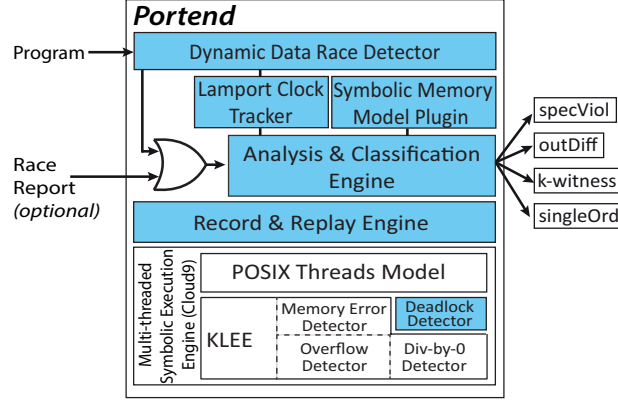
Portend

Program

Dynamic Data Race Detector

Lamport Clock Tracker

Symbolic Memory Model Plugin

Race Report (optional)

Analysis & Classification Engine

specViol

outDiff

k-witness

singleOrd

Record & Replay Engine

Multi-threaded Symbolic Execution Engine (Cloud9)

POSIX Threads Model

KLEE

Memory Error Detector

Deadlock Detector

Overflow Detector

Div-by-0 Detector